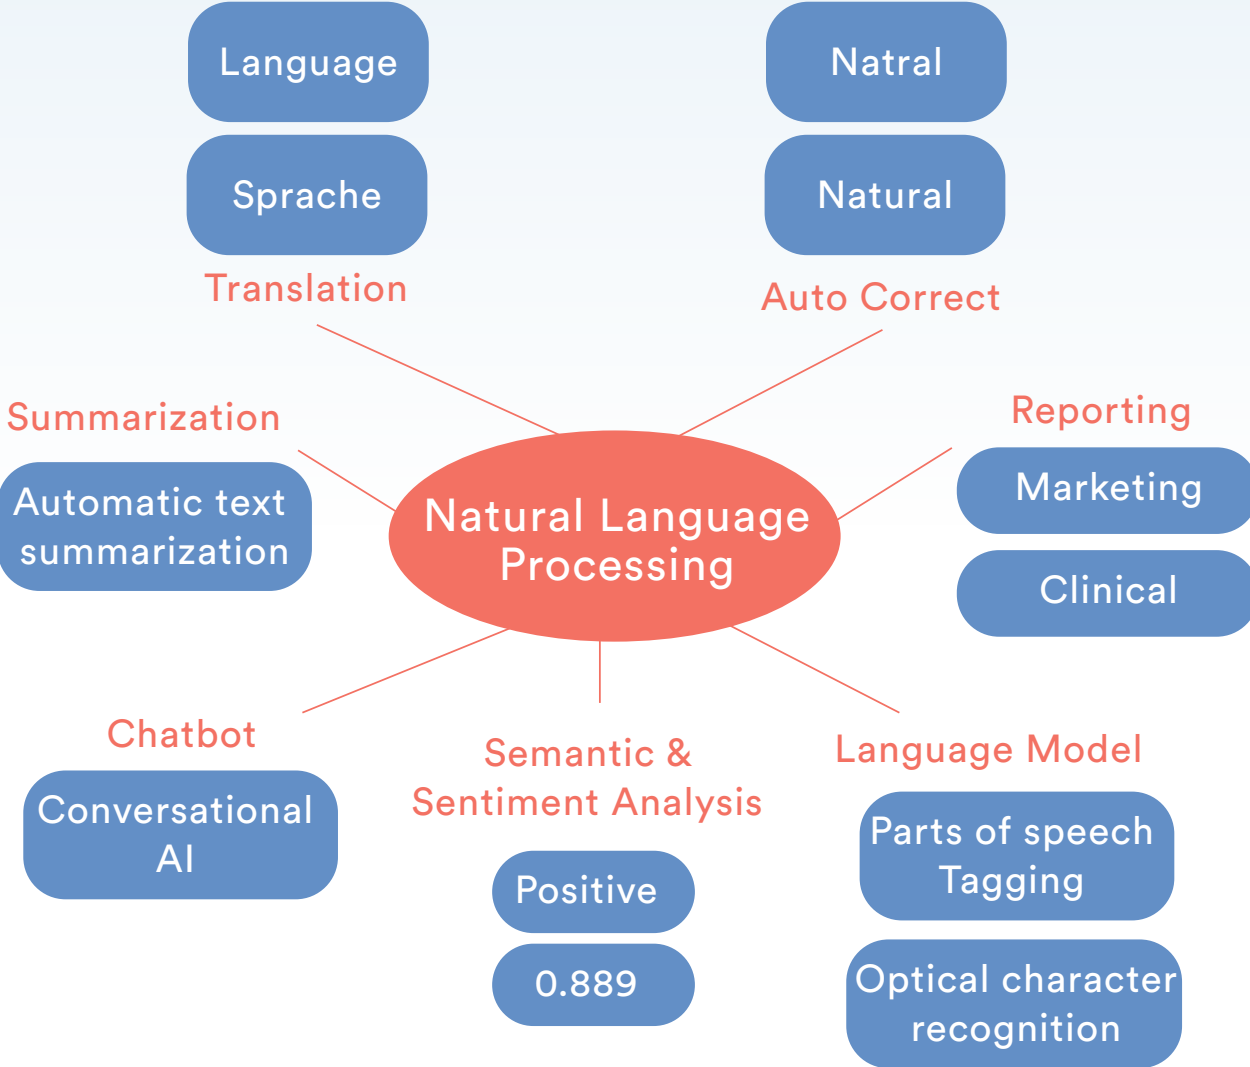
Language

Sprache

Translation

Natral

Natural

Auto Correct

Summarization

Automatic text summarization

Natural Language Processing

Reporting

Marketing

Clinical

Chatbot

Conversational AI

Semantic & Sentiment Analysis

Positive

0.889

Language Model

Parts of speech Tagging

Optical character recognition